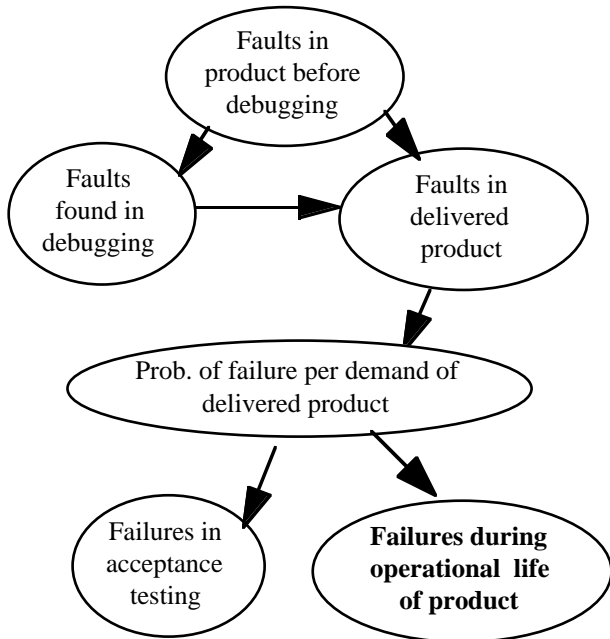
Faults in product before debugging

Faults found in debugging

Faults in delivered product

Prob. of failure per demand of delivered product

Failures in acceptance testing

**Failures during operational life of product**